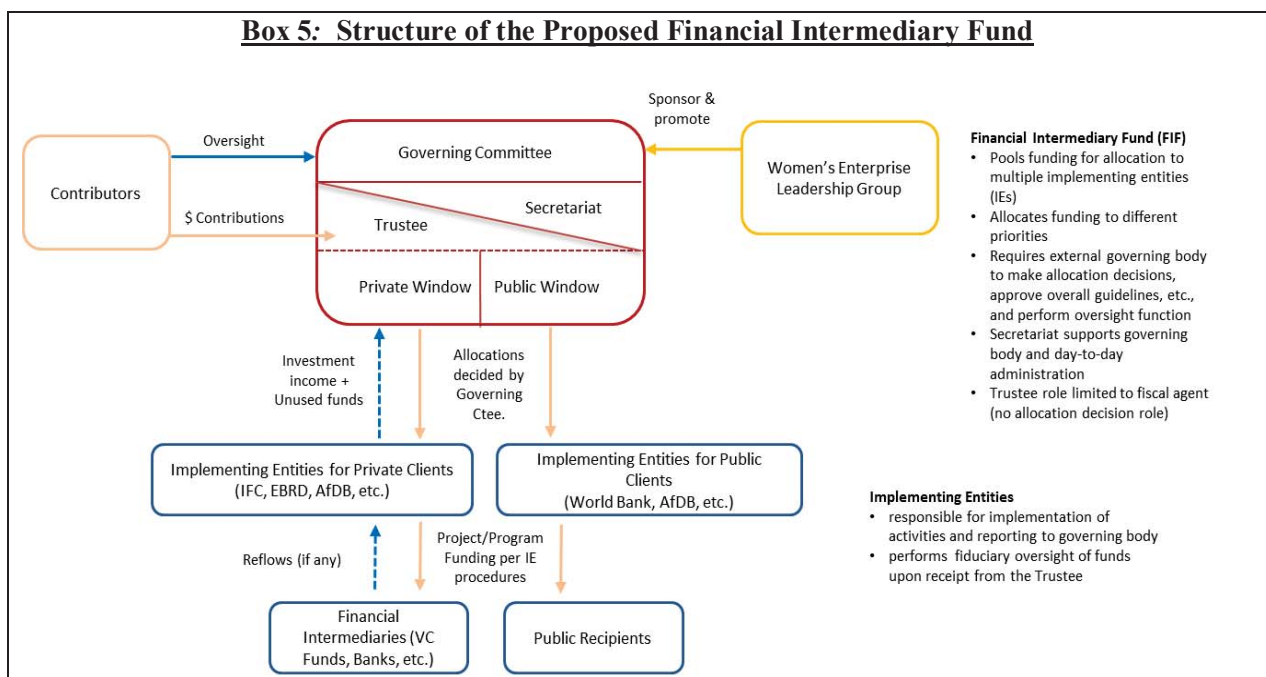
**Box 5: Structure of the Proposed Financial Intermediary Fund**

Contributors

Oversight

$ Contributions

Governing Committee

Trustee

Secretariat

Private Window

Public Window

Sponsor & promote

Women's Enterprise Leadership Group

**Financial Intermediary Fund (FIF)**
• Pools funding for allocation to multiple implementing entities (IEs)
• Allocates funding to different priorities
• Requires external governing body to make allocation decisions, approve overall guidelines, etc., and perform oversight function
• Secretariat supports governing body and day-to-day administration
• Trustee role limited to fiscal agent (no allocation decision role)

Investment income + Unused funds

Allocations decided by Governing Ctee.

Implementing Entities for Private Clients (IFC, EBRD, AfDB, etc.)

Implementing Entities for Public Clients (World Bank, AfDB, etc.)

**Implementing Entities**
• responsible for implementation of activities and reporting to governing body
• performs fiduciary oversight of funds upon receipt from the Trustee

Reflows (if any)

Project/Program Funding per IE procedures

Financial Intermediaries (VC Funds, Banks, etc.)

Public Recipients